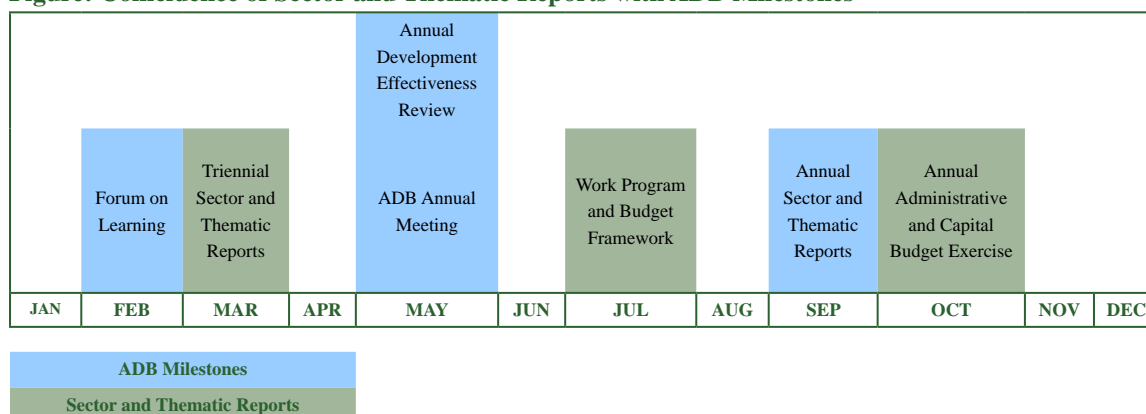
Figure: Coincidence of Sector and Thematic Reports with ADB Milestones

Annual Development Effectiveness Review

Forum on Learning

Triennial Sector and Thematic Reports

ADB Annual Meeting

Work Program and Budget Framework

Annual Sector and Thematic Reports

Annual Administrative and Capital Budget Exercise

| JAN | FEB | MAR | APR | MAY | JUN | JUL | AUG | SEP | OCT | NOV | DEC |
|---|---|---|---|---|---|---|---|---|---|---|---|

ADB Milestones

Sector and Thematic Reports